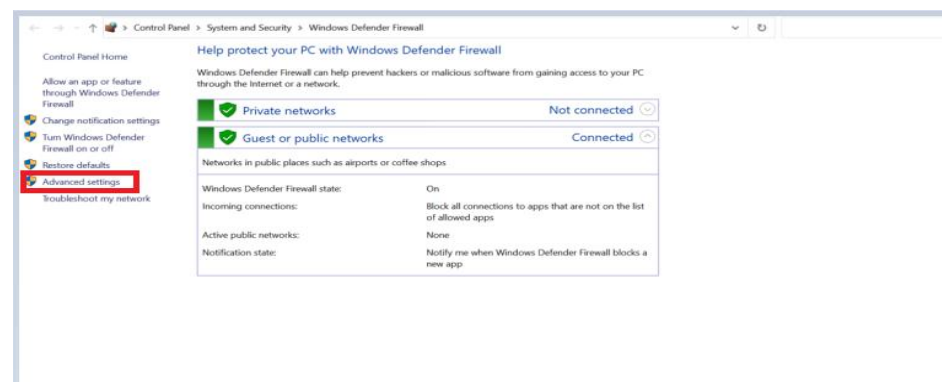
Control Panel > System and Security > Windows Defender Firewall

Control Panel Home

Allow an app or feature through Windows Defender Firewall

Change notification settings

Turn Windows Defender Firewall on or off

Restore defaults

Advanced settings

Troubleshoot my network

Help protect your PC with Windows Defender Firewall

Windows Defender Firewall can help prevent hackers or malicious software from gaining access to your PC through the Internet or a network.

Private networks Not connected

Guest or public networks Connected

Networks in public places such as airports or coffee shops

| | |
|---|---|
| Windows Defender Firewall state: | On |
| Incoming connections: | Block all connections to apps that are not on the list of allowed apps |
| Active public networks: | None |
| Notification state: | Notify me when Windows Defender Firewall blocks a new app |